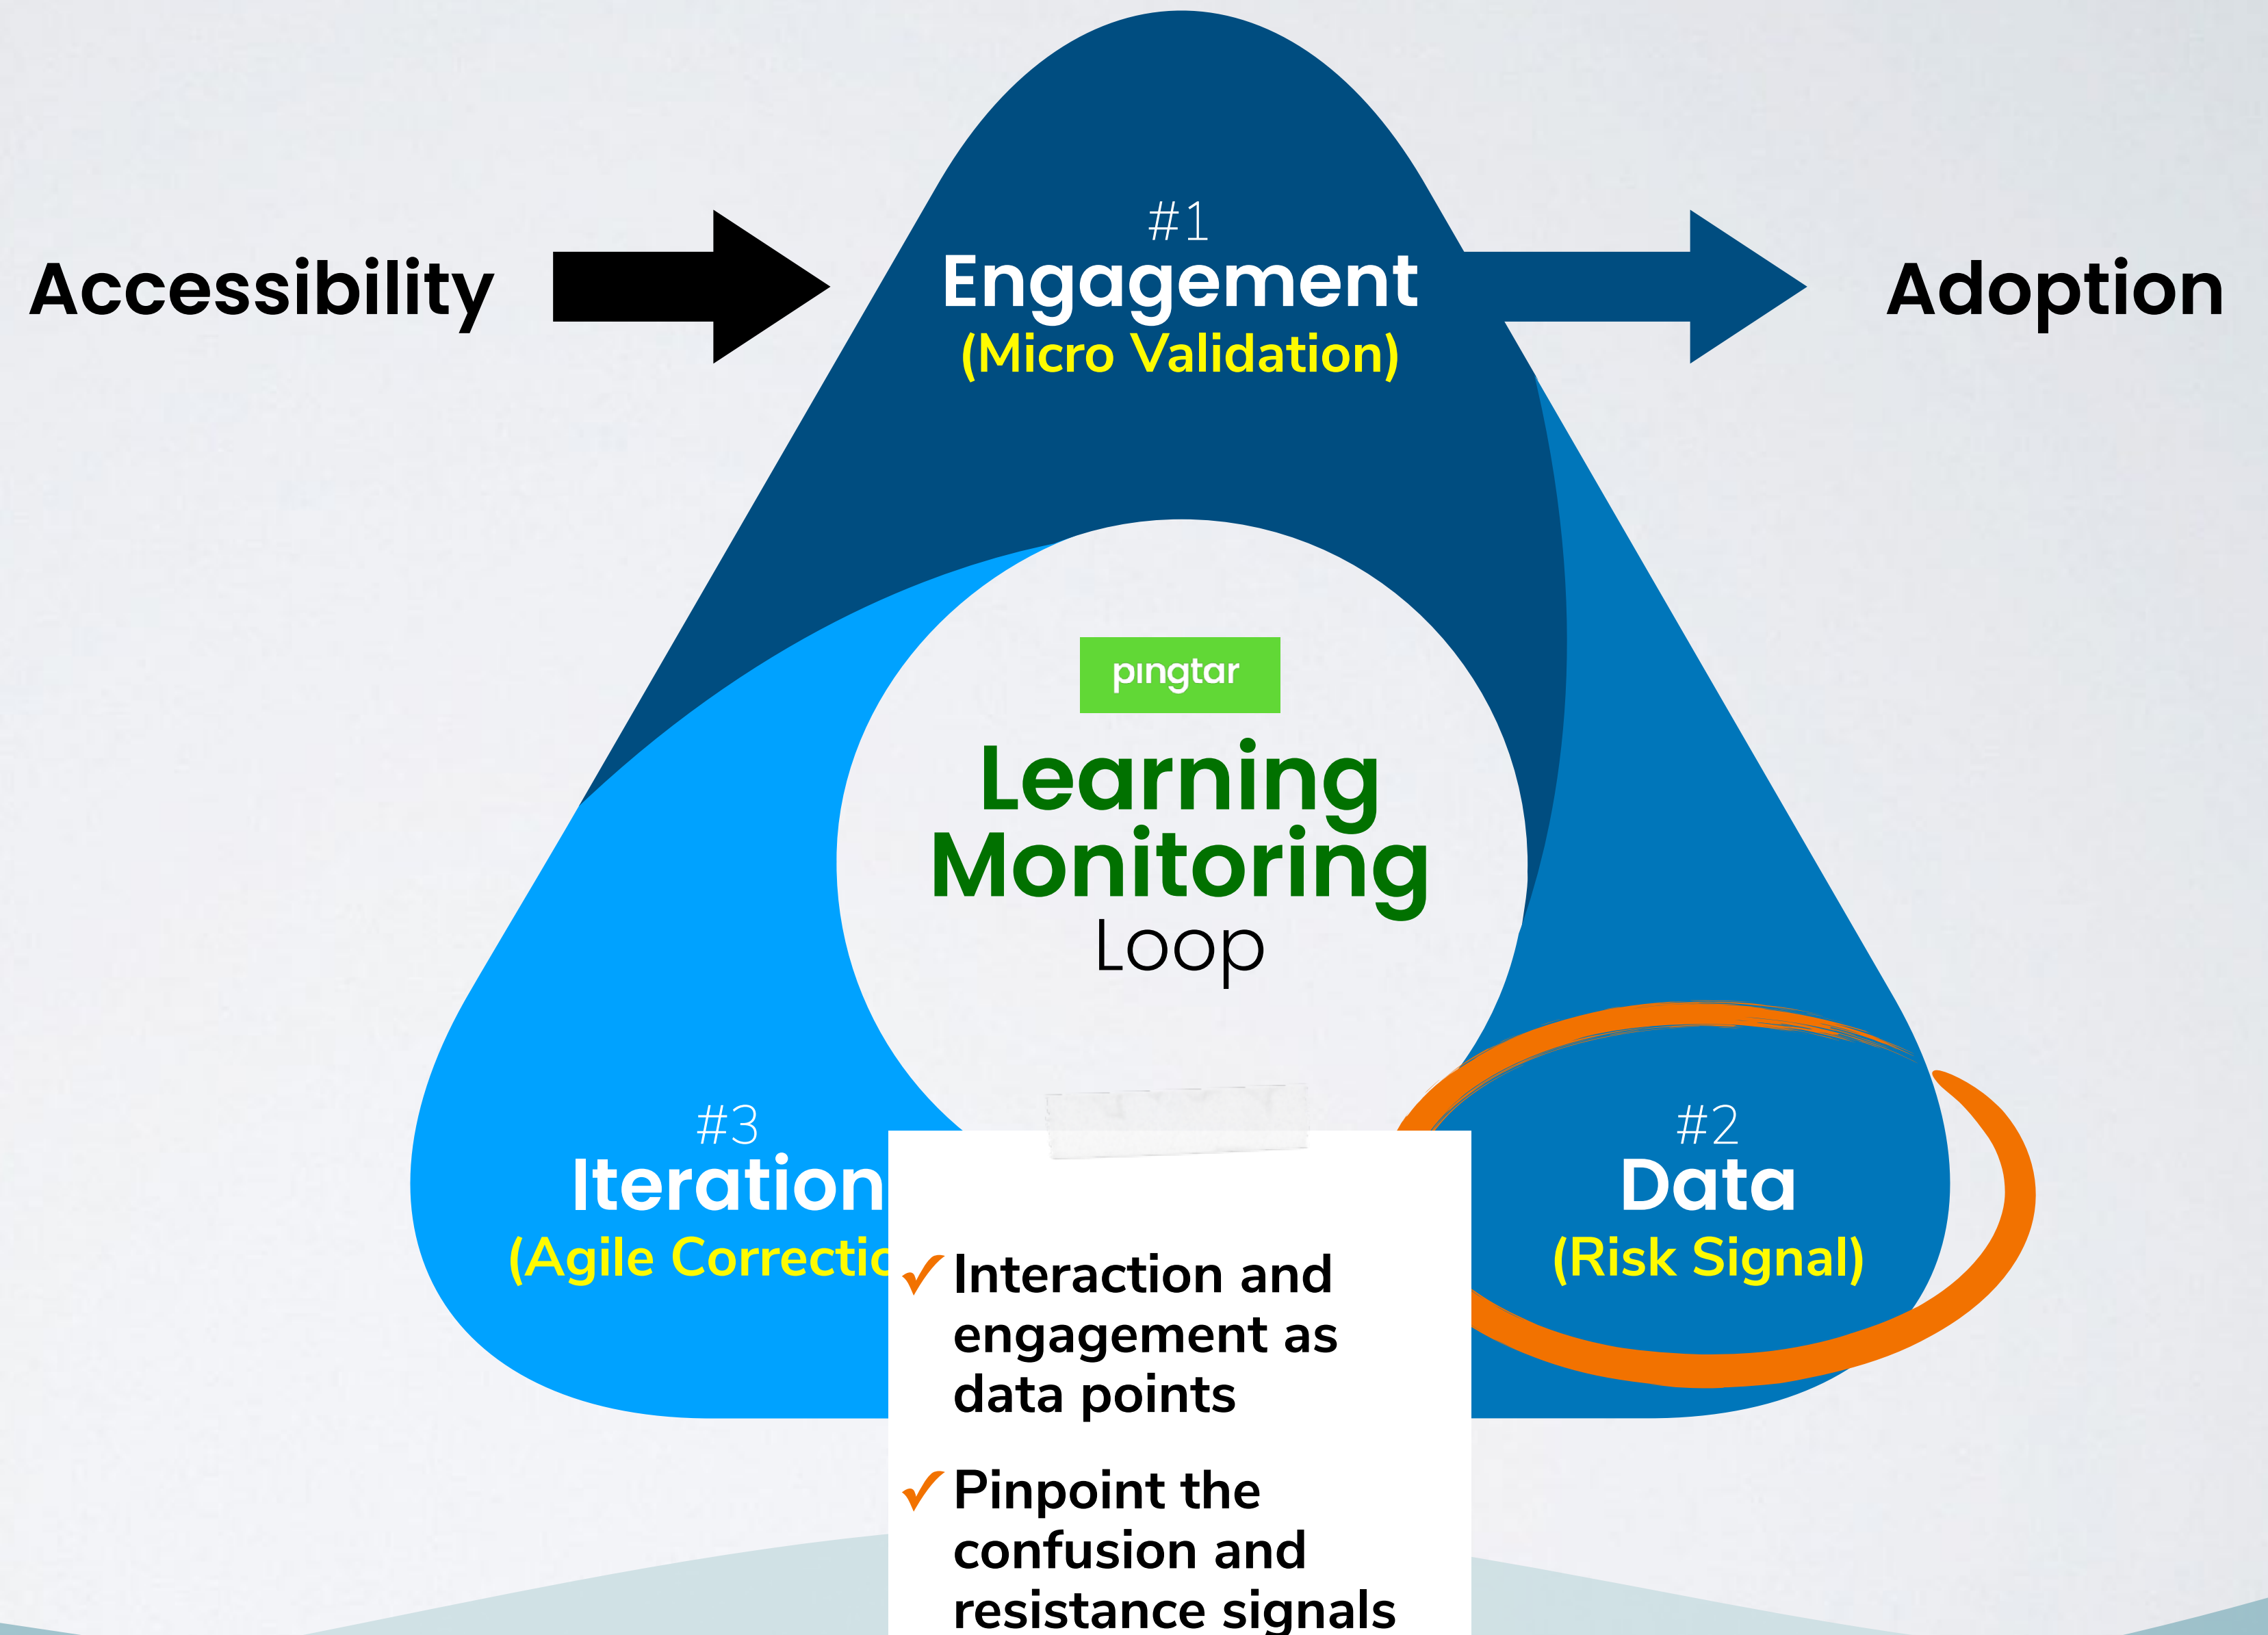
Accessibility

#1
Engagement
(Micro Validation)

Adoption

pingtar

Learning
Monitoring
Loop

#3
Iteration
(Agile Correctic

#2
Data
(Risk Signal)

✓ Interaction and engagement as data points

✓ Pinpoint the confusion and resistance signals